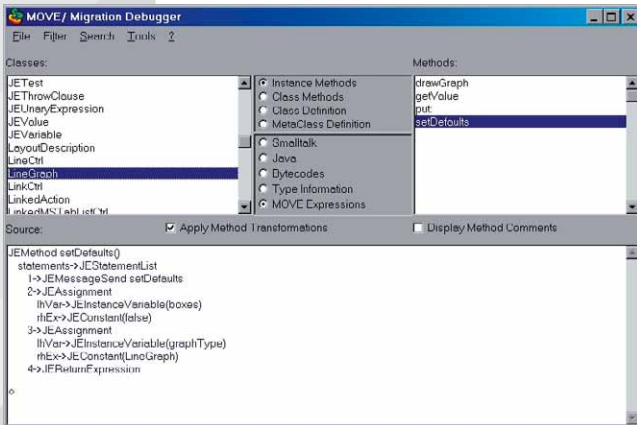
MOVE/ Migration Debugger

File Filter Search Tools ?

Classes:

JETest
JEThrowClause
JEUnaryExpression
JEValue
JEVariable
LayoutDescription
LineCtrl
LineGraph
LinkCtrl
LinkedAction
LinkedMSTabListCtrl

Instance Methods
Class Methods
Class Definition
MetaClass Definition

Smalltalk
Java
Bytecodes
Type Information
MOVE Expressions

Methods:

drawGraph
getValue
put:
setDefaults

Source:

Apply Method Transformations

Display Method Comments

JEMethod setDefaults()
statements->JEStatementList
1->JEMessageSend setDefaults
2->JEAssignment
lhVar->JEInstanceVariable(boxes)
rhEx->JEConstant(false)
3->JEAssignment
lhVar->JEInstanceVariable(graphType)
rhEx->JEConstant(LineGraph)
4->JEReturnExpression